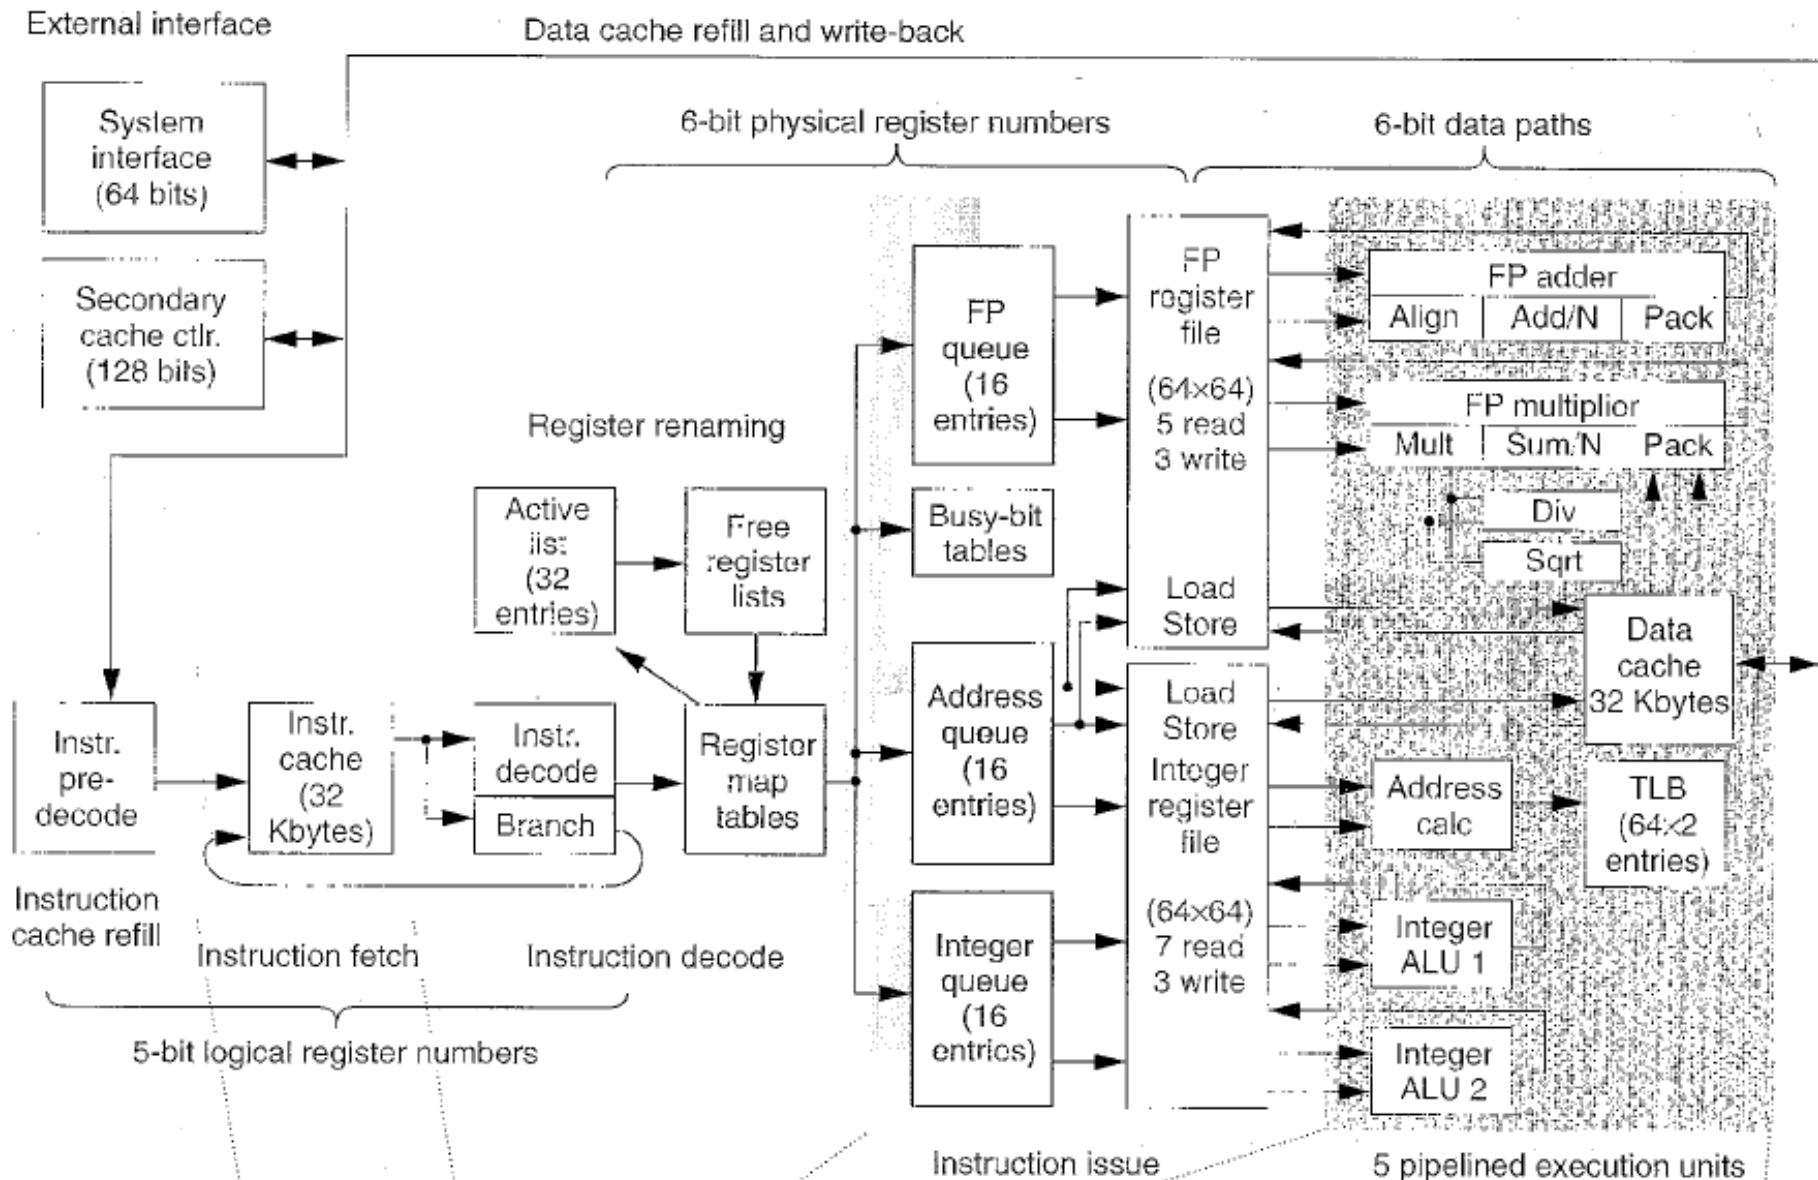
External interface

Data cache refill and write-back

System interface (64 bits)

Secondary cache ctlr. (128 bits)

6-bit physical register numbers

6-bit data paths

FP queue (16 entries)

FP register file

(64×64) 5 read 3 write

FP adder

Align

Add/N

Pack

FP multiplior

Mult

Sum/N

Pack

Div

Sqrt

Register renaming

Active list (32 entries)

Free register lists

Busy-bit tables

Load Store

Data cache 32 Kbytes

Instr. pre-decode

Instr. cache (32 Kbytes)

Instr. decode

Branch

Register map tables

Address queue (16 entries)

Load Store

Integer register file

(64×64) 7 read 3 write

Address calc

TLB (64×2 entries)

Integer ALU 1

Integer queue (16 entries)

Integer ALU 2

Instruction cache refill

Instruction fetch

Instruction decode

5-bit logical register numbers

Instruction issue

5 pipelined execution units